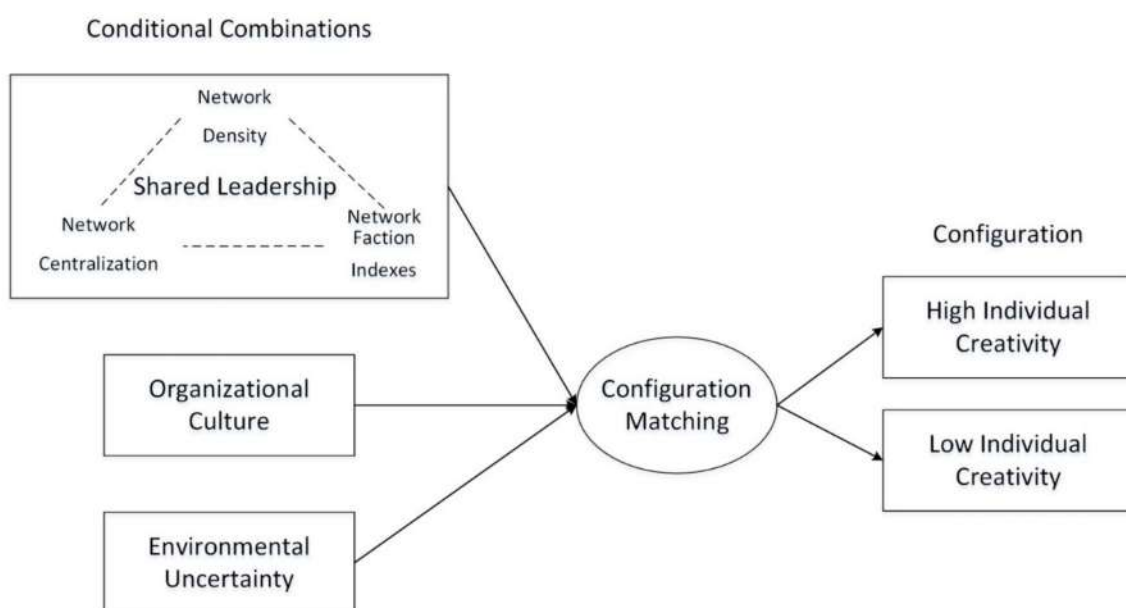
Conditional Combinations

Network Density

Shared Leadership

Network Centralization

Network Faction Indexes

Organizational Culture

Environmental Uncertainty

Configuration Matching

Configuration

High Individual Creativity

Low Individual Creativity